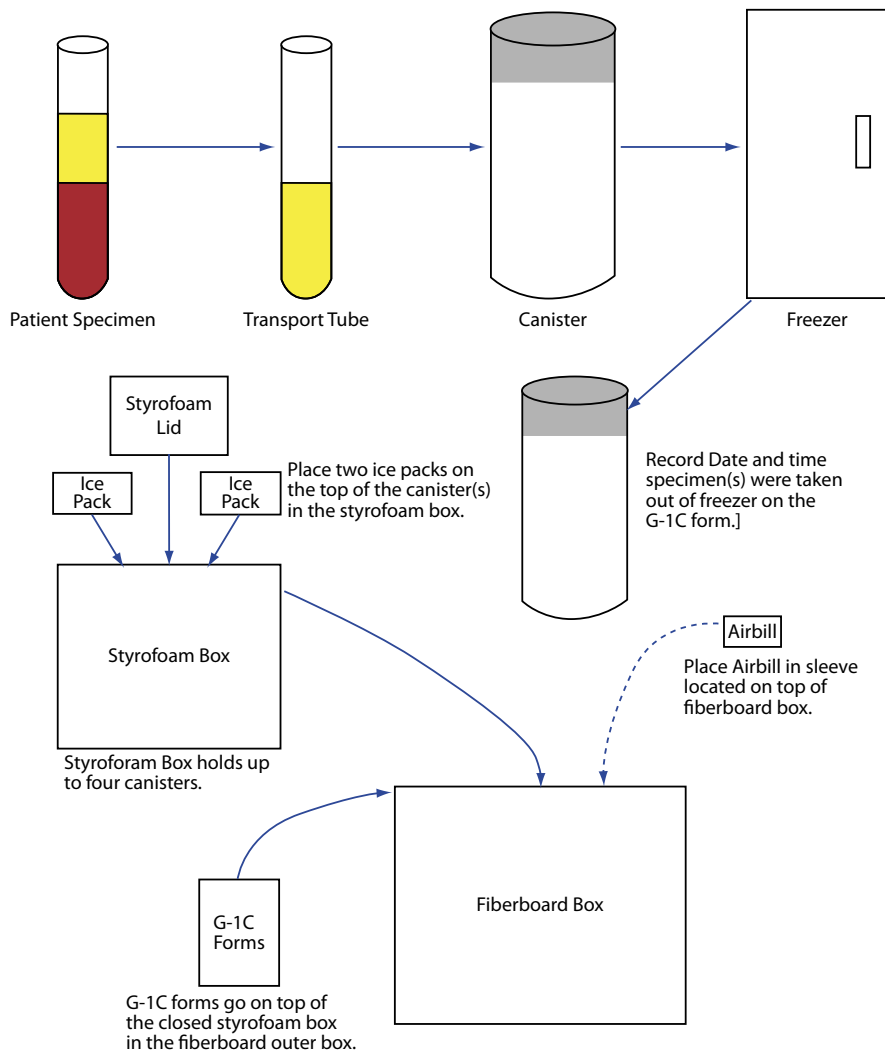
Patient Specimen

Transport Tube

Canister

Freezer

Styrofoam Lid

Ice Pack

Ice Pack

Place two ice packs on the top of the canister(s) in the styrofoam box.

Record Date and time specimen(s) were taken out of freezer on the G-1C form.]

Styrofoam Box

Styroforam Box holds up to four canisters.

Airbill

Place Airbill in sleeve located on top of fiberboard box.

Fiberboard Box

G-1C Forms

G-1C forms go on top of the closed styrofoam box in the fiberboard outer box.